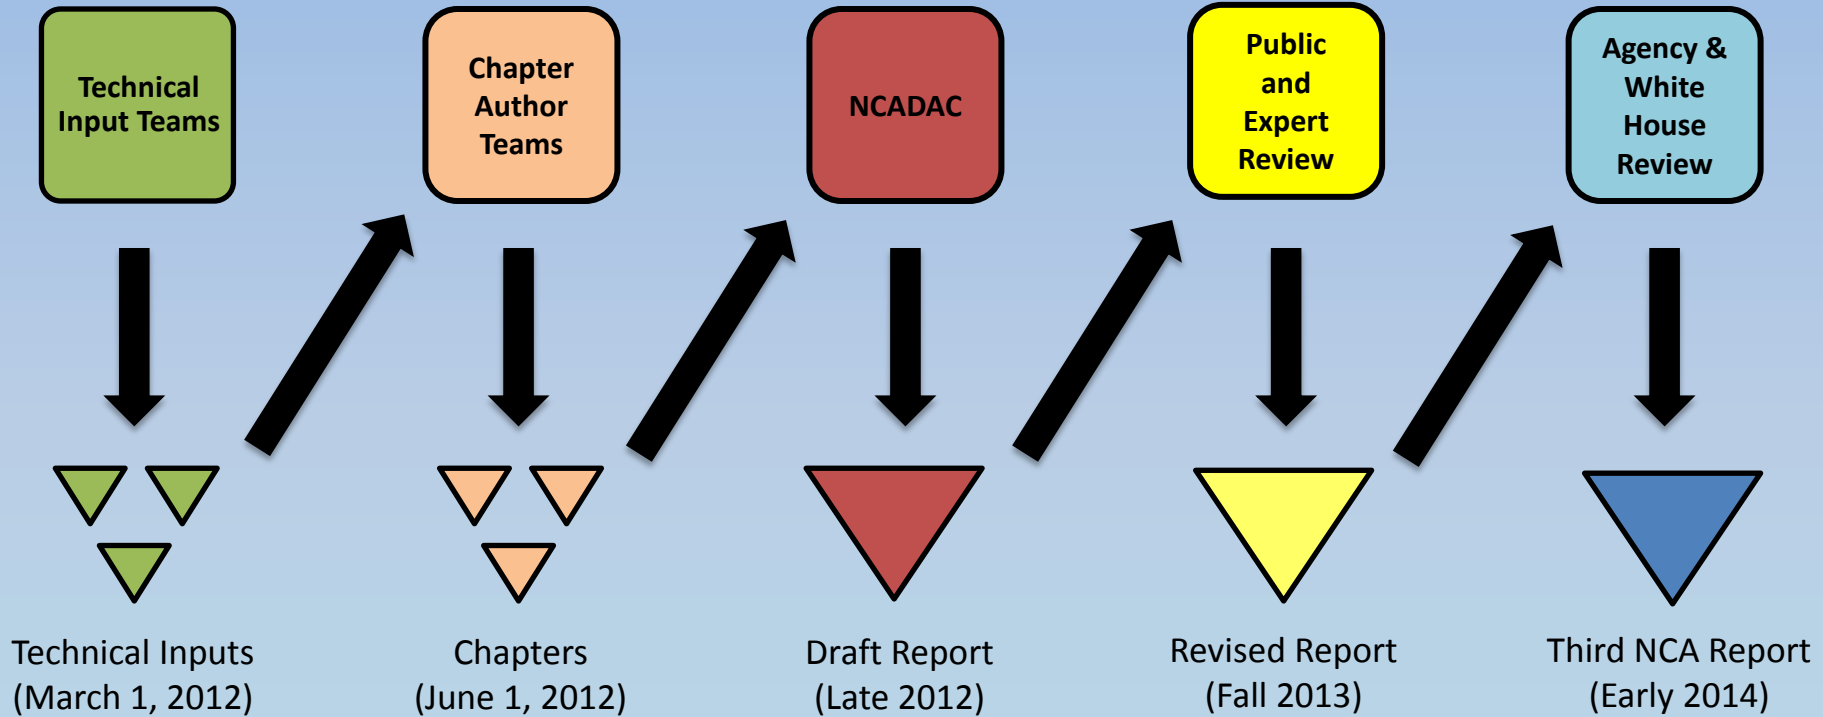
Technical Input Teams

Chapter Author Teams

NCADAC

Public and Expert Review

Agency & White House Review

Technical Inputs (March 1, 2012)

Chapters (June 1, 2012)

Draft Report (Late 2012)

Revised Report (Fall 2013)

Third NCA Report (Early 2014)